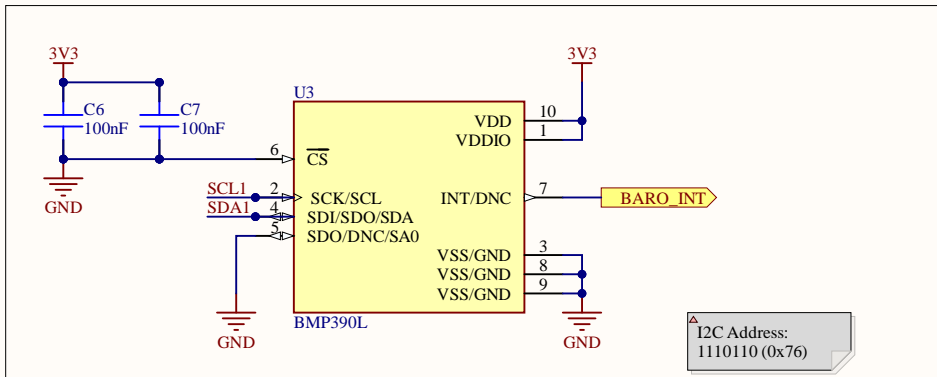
3V3

C6
100nF

C7
100nF

GND

U3

6 $\overline{CS}$

SCL1 2 SCK/SCL

SDA1 4 SDI/SDO/SDA

5 SDO/DNC/SA0

GND

BMP390L

3V3

10 VDD

1 VDDIO

7 INT/DNC

BARO_INT

3 VSS/GND

8 VSS/GND

9 VSS/GND

GND

I2C Address:
1110110 (0x76)